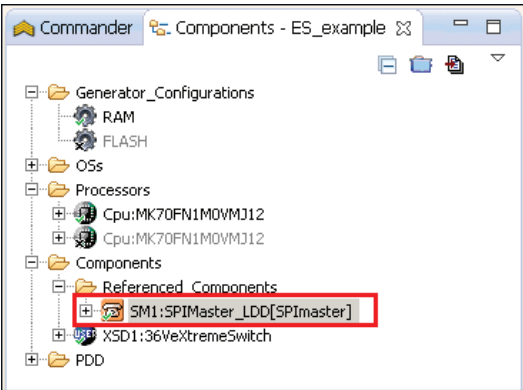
Commander
Components - ES_example

Generator_Configurations
RAM
FLASH
OSs
Processors
Cpu:MK70FN1M0VMJ12
Cpu:MK70FN1M0VMJ12
Components
Referenced_Components
SM1:SPIMaster_LDD[SPImaster]
XSD1:36VeXtremeSwitch
PDD